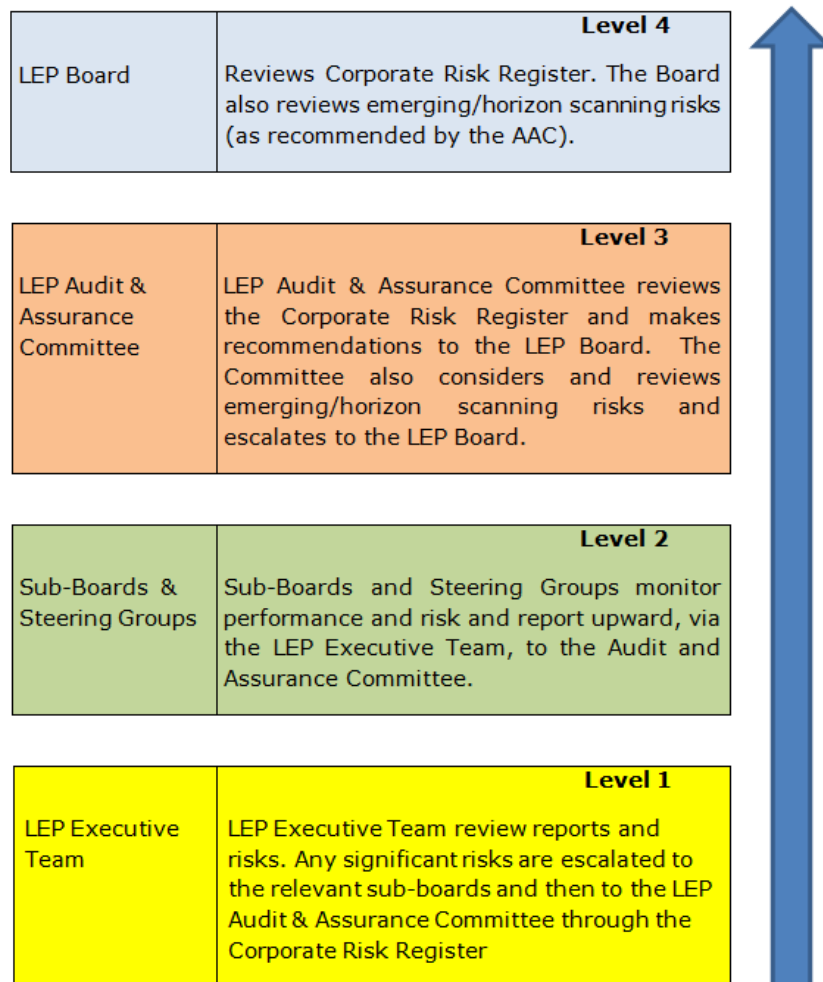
| LEP Board | **Level 4** Reviews Corporate Risk Register. The Board also reviews emerging/horizon scanning risks (as recommended by the AAC). |
|---|---|

| LEP Audit & Assurance Committee | **Level 3** LEP Audit & Assurance Committee reviews the Corporate Risk Register and makes recommendations to the LEP Board. The Committee also considers and reviews emerging/horizon scanning risks and escalates to the LEP Board. |
|---|---|

| Sub-Boards & Steering Groups | **Level 2** Sub-Boards and Steering Groups monitor performance and risk and report upward, via the LEP Executive Team, to the Audit and Assurance Committee. |
|---|---|

| LEP Executive Team | **Level 1** LEP Executive Team review reports and risks. Any significant risks are escalated to the relevant sub-boards and then to the LEP Audit & Assurance Committee through the Corporate Risk Register |
|---|---|